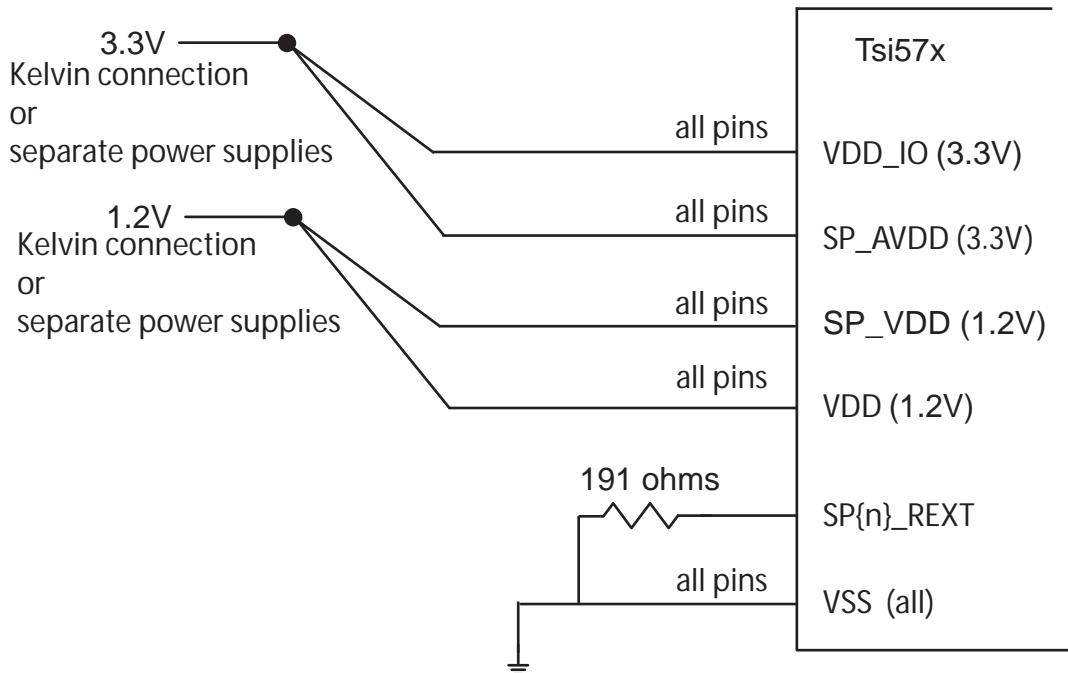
3.3V
Kelvin connection
or
separate power supplies

1.2V
Kelvin connection
or
separate power supplies

Tsi57x

all pins
VDD_IO (3.3V)

all pins
SP_AVDD (3.3V)

all pins
SP_VDD (1.2V)

all pins
VDD (1.2V)

191 ohms
SP{n}_REXT

all pins
VSS (all)